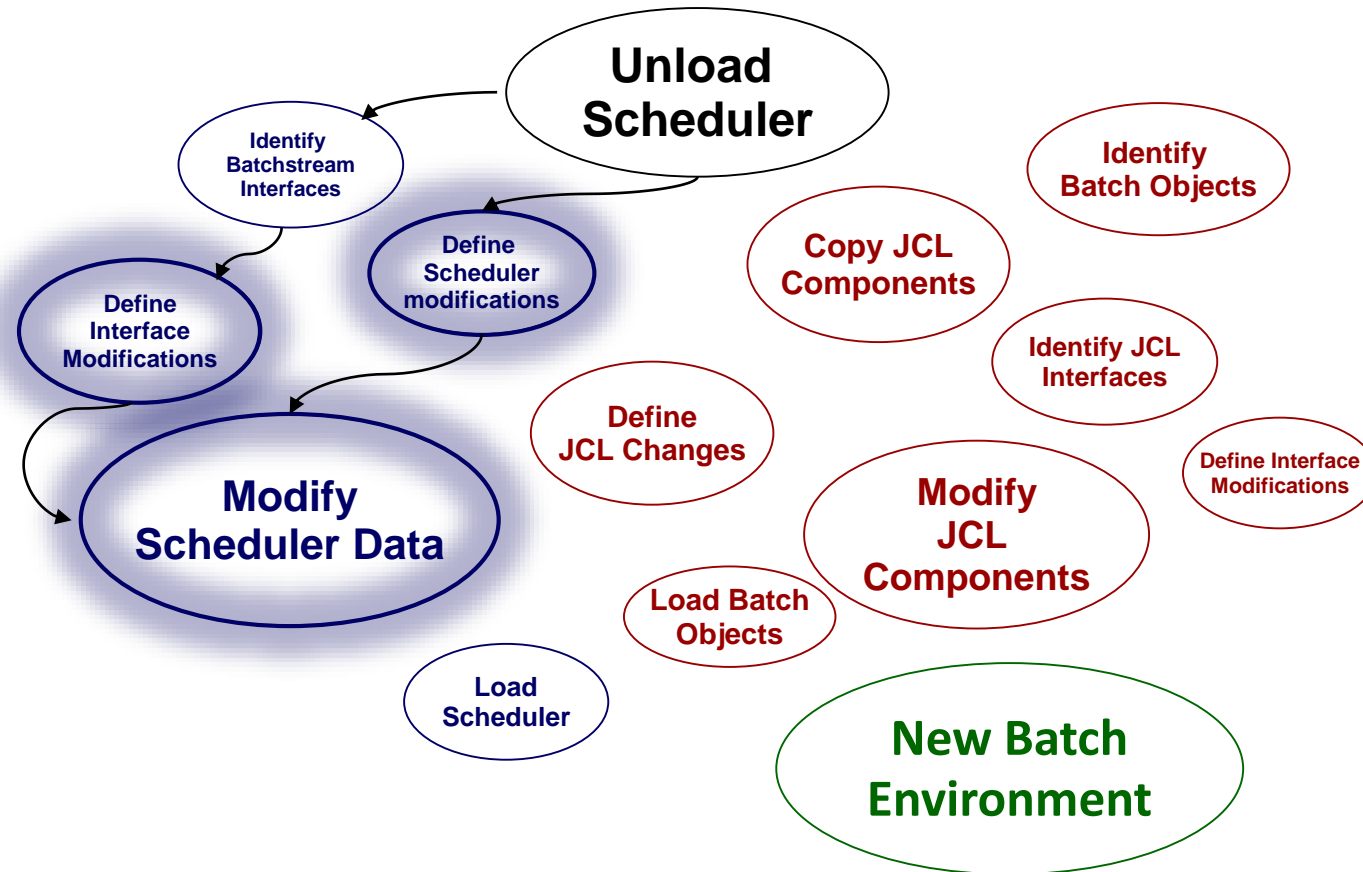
Unload Scheduler

Identify Batchstream Interfaces

Define Scheduler modifications

Define Interface Modifications

Modify Scheduler Data

Load Scheduler

Identify Batch Objects

Copy JCL Components

Identify JCL Interfaces

Define JCL Changes

Define Interface Modifications

Modify JCL Components

Load Batch Objects

New Batch Environment